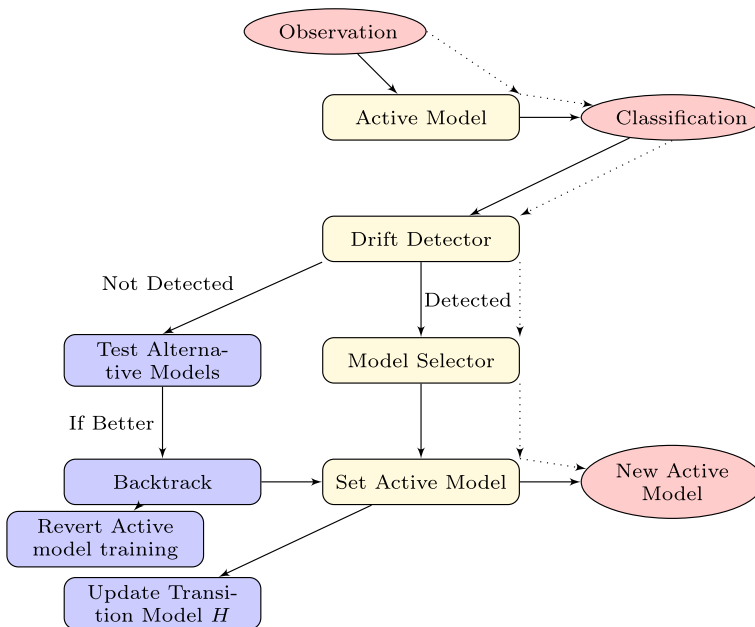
Observation

Active Model

Classification

Drift Detector

Not Detected

Detected

Test Alternative Models

Model Selector

If Better

Backtrack

Set Active Model

New Active Model

Revert Active model training

Update Transition Model $H$